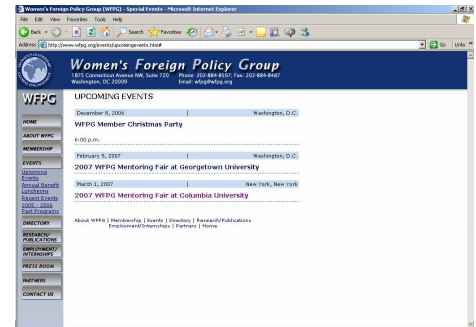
Women's Foreign Policy Group (WFPG) - Special Events - Microsoft Internet Explorer

File Edit View Favorites Tools Help

Back Search Favorites

Address http://www.wfpg.org/events/upcomingevents.htm#

Go Links

Women's Foreign Policy Group

1875 Connecticut Avenue NW, Suite 720 Phone: 202-884-8597; Fax: 202-884-8487
Washington, DC 20009 Email: wfpg@wfpg.org

WFPG

HOME
ABOUT WFPG
MEMBERSHIP
EVENTS
Upcoming Events
Annual Benefit Luncheons
Recent Events
2005 - 2006
Past Programs
DIRECTORY
RESEARCH/ PUBLICATIONS
EMPLOYMENT/ INTERNSHIPS
PRESS ROOM
PARTNERS
CONTACT US

UPCOMING EVENTS

December 8, 2006 | Washington, D.C.

WFPG Member Christmas Party

6:00 p.m.

February 5, 2007 | Washington, D.C.

2007 WFPG Mentoring Fair at Georgetown University

March 1, 2007 | New York, New York

2007 WFPG Mentoring Fair at Columbia University

About WFPG | Membership | Events | Directory | Research/Publications
Employment/Internships | Partners | Home